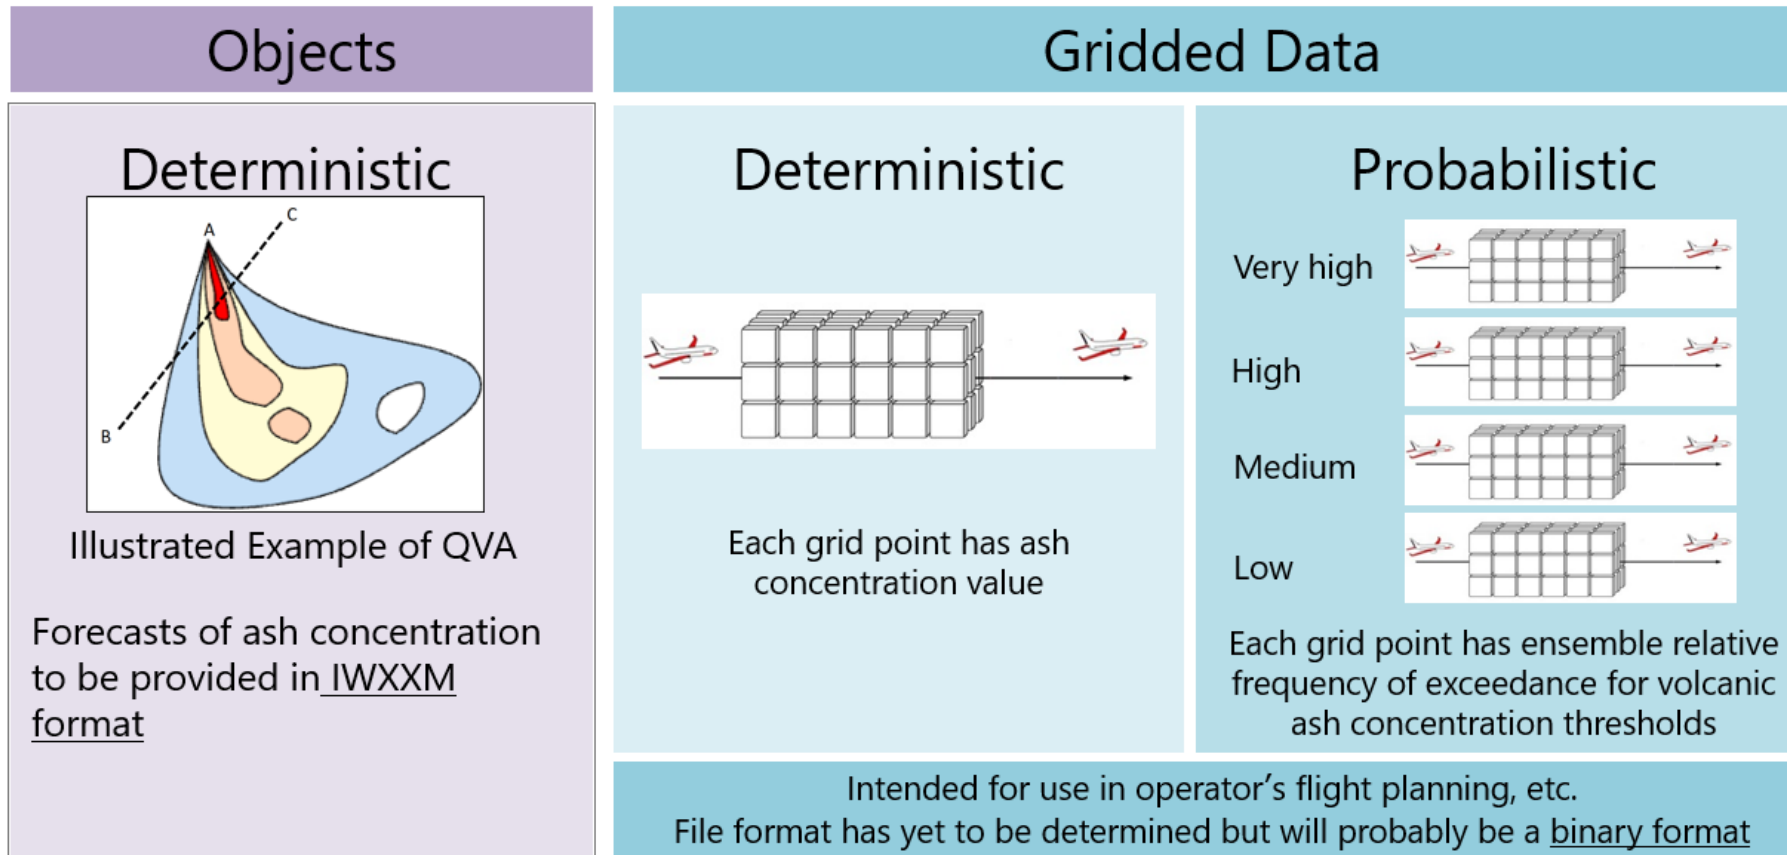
Objects

Gridded Data

Deterministic

A

C

B

Illustrated Example of QVA

Forecasts of ash concentration to be provided in IWXXM format

Deterministic

Each grid point has ash concentration value

Probabilistic

Very high

High

Medium

Low

Each grid point has ensemble relative frequency of exceedance for volcanic ash concentration thresholds

Intended for use in operator's flight planning, etc.
File format has yet to be determined but will probably be a binary format